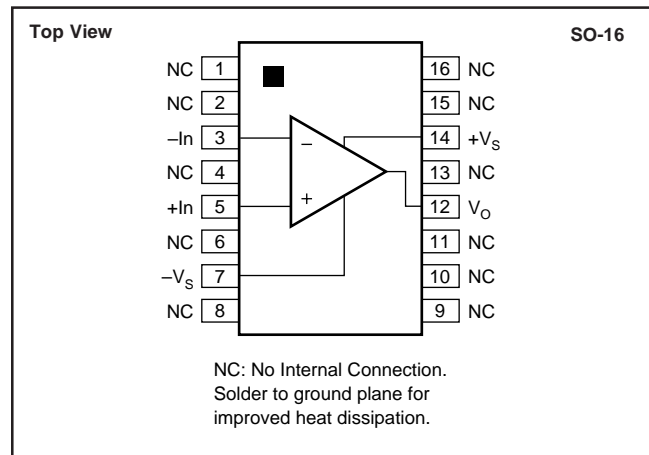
Top View

SO-16

NC 1
NC 2
–In 3
NC 4
+In 5
NC 6
$-V_S$ 7
NC 8

16 NC
15 NC
14 $+V_S$
13 NC
12 $V_O$
11 NC
10 NC
9 NC

–
+

NC: No Internal Connection. Solder to ground plane for improved heat dissipation.